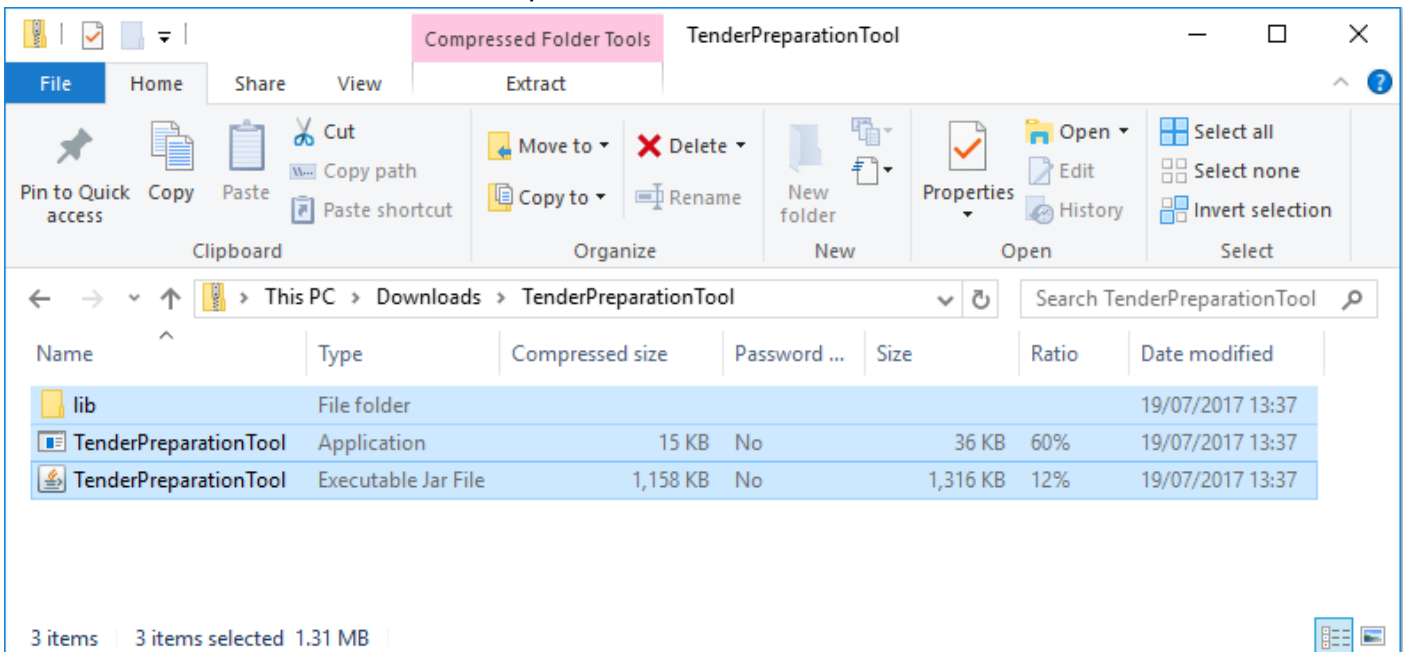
Compressed Folder Tools TenderPreparationTool

File Home Share View Extract

Pin to Quick access Copy Paste Cut Copy path Paste shortcut
Clipboard

Move to Copy to Delete Rename
Organize

New folder
New

Properties Open Edit History
Open

Select all Select none Invert selection
Select

This PC > Downloads > TenderPreparationTool

Search TenderPreparationTool

| Name | Type | Compressed size | Password ... | Size | Ratio | Date modified |
|---|---|---|---|---|---|---|
| lib | File folder | | | | | 19/07/2017 13:37 |
| TenderPreparationTool | Application | 15 KB | No | 36 KB | 60% | 19/07/2017 13:37 |
| TenderPreparationTool | Executable Jar File | 1,158 KB | No | 1,316 KB | 12% | 19/07/2017 13:37 |

3 items 3 items selected 1.31 MB